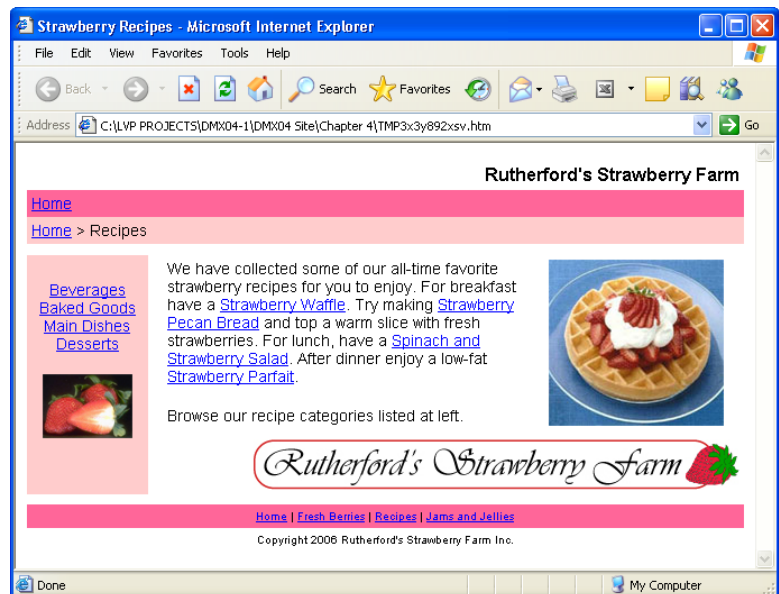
Strawberry Recipes - Microsoft Internet Explorer

File Edit View Favorites Tools Help

Back Search Favorites

Address C:\LVP PROJECTS\DMX04-1\DMX04 Site\Chapter 4\TMP3x3y892xsv.htm Go

Rutherford's Strawberry Farm

Home

Home > Recipes

Beverages
Baked Goods
Main Dishes
Desserts

We have collected some of our all-time favorite strawberry recipes for you to enjoy. For breakfast have a Strawberry Waffle. Try making Strawberry Pecan Bread and top a warm slice with fresh strawberries. For lunch, have a Spinach and Strawberry Salad. After dinner enjoy a low-fat Strawberry Parfait.

Browse our recipe categories listed at left.

Rutherford's Strawberry Farm

Home | Fresh Berries | Recipes | Jams and Jellies

Copyright 2006 Rutherford's Strawberry Farm Inc.

Done

My Computer